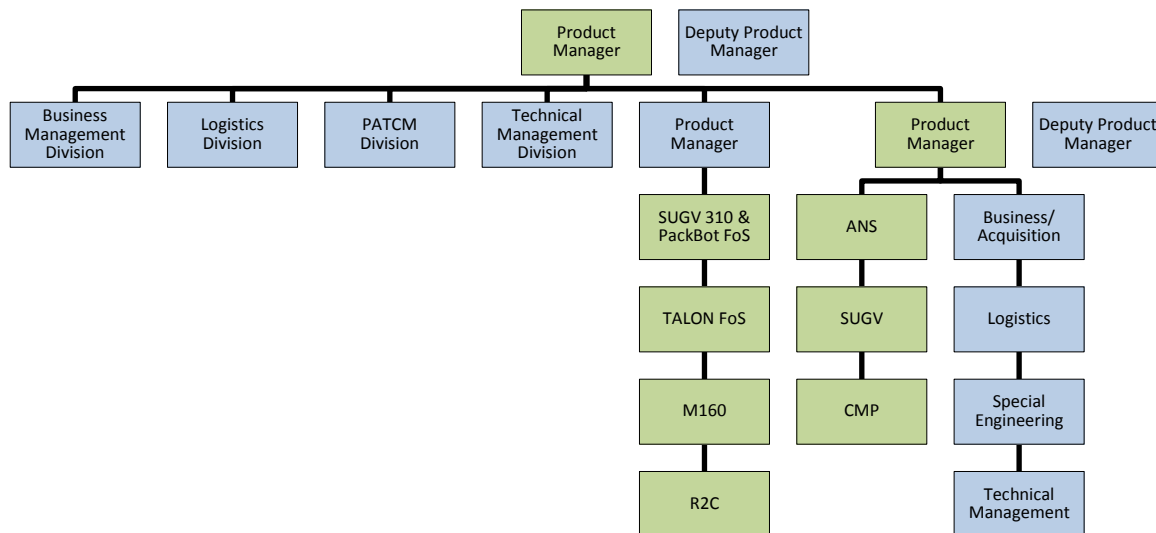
Product Manager

Deputy Product Manager

Business Management Division

Logistics Division

PATCM Division

Technical Management Division

Product Manager

SUGV 310 & PackBot FoS

TALON FoS

M160

R2C

Product Manager

Deputy Product Manager

ANS

SUGV

CMP

Business/ Acquisition

Logistics

Special Engineering

Technical Management